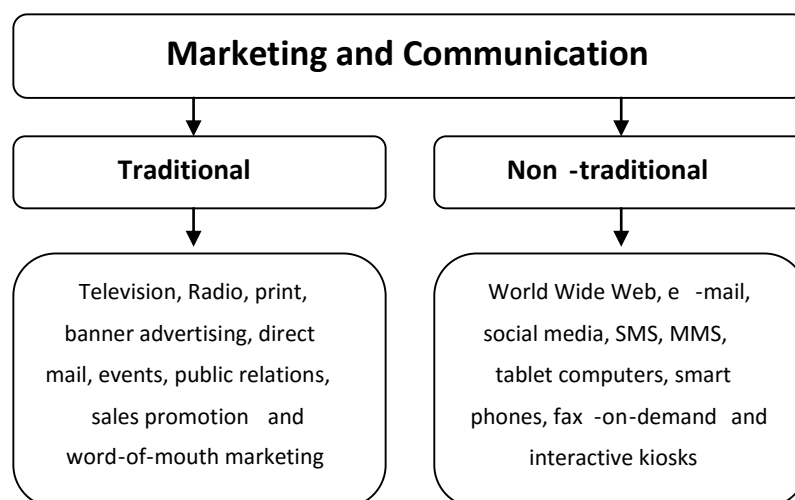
Marketing and Communication

Traditional

Non -traditional

Television, Radio, print, banner advertising, direct mail, events, public relations, sales promotion and word-of-mouth marketing

World Wide Web, e -mail, social media, SMS, MMS, tablet computers, smart phones, fax -on-demand and interactive kiosks